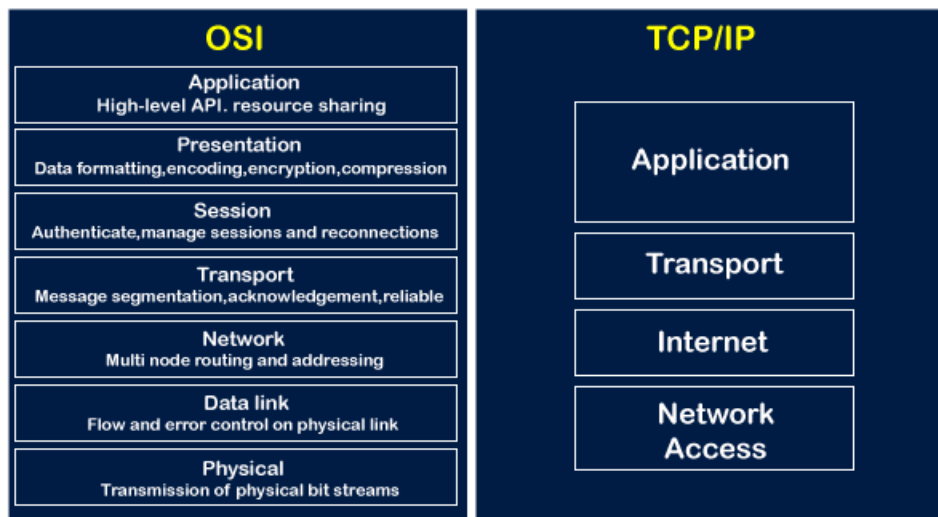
OSI

Application
High-level API. resource sharing

Presentation
Data formatting,encoding,encryption,compression

Session
Authenticate,manage sessions and reconnections

Transport
Message segmentation,acknowledgement,reliable

Network
Multi node routing and addressing

Data link
Flow and error control on physical link

Physical
Transmission of physical bit streams

TCP/IP

Application

Transport

Internet

Network Access